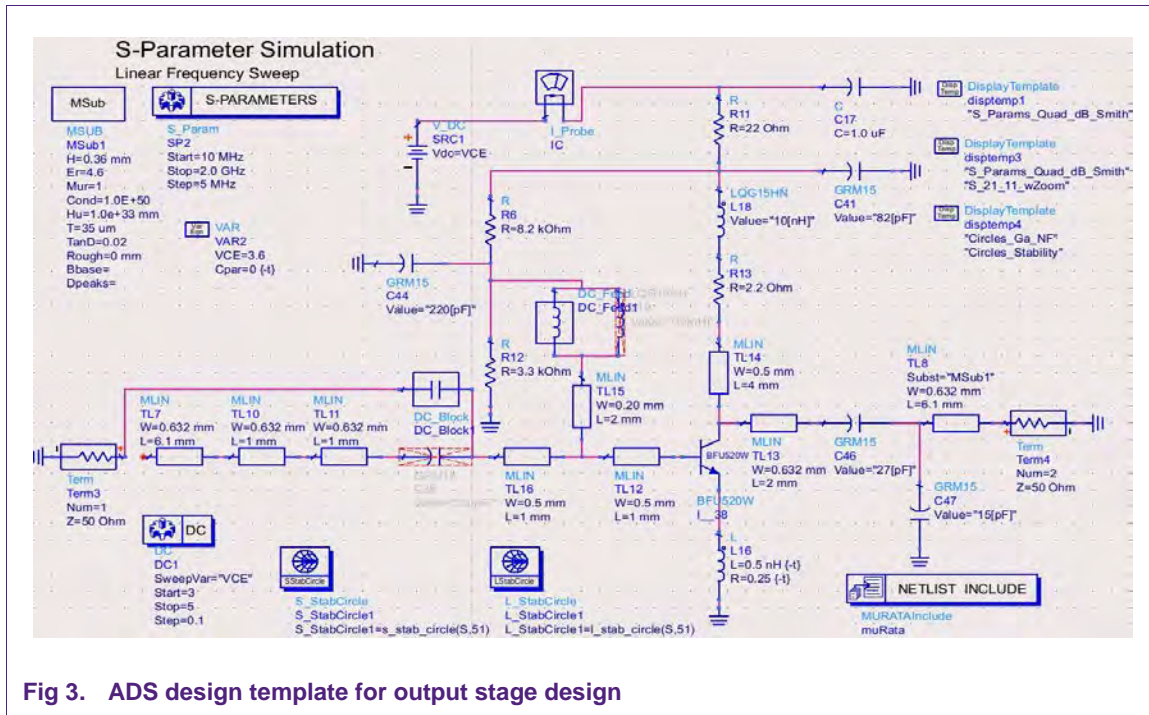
S-Parameter Simulation
Linear Frequency Sweep

MSub
MSUB
MSub1
H=0.36 mm
Er=4.6
Mur=1
Cond=1.0E+50
Hu=1.0e+33 mm
T=35 um
TanD=0.02
Rough=0 mm
Bbase=
Dpeaks=

S-PARAMETERS
S_Param
SP2
Start=10 MHz
Stop=2.0 GHz
Step=5 MHz

VAR
VAR2
VCE=3.6
Cpar=0 {-t}

V_DC
SRC1
Vdc=VCE

I_Probe
IC

R
R11
R=22 Ohm

C
C17
C=1.0 uF

DisplayTemplate
disptemp1
"S_Params_Quad_dB_Smith"

DisplayTemplate
disptemp3
"S_Params_Quad_dB_Smith"
"S_21_11_wZoom"

DisplayTemplate
disptemp4
"Circles_Ga_NF"
"Circles_Stability"

R
R6
R=8.2 kOhm

LQG15HN
L18
Value="10[nH]"

GRM15
C41
Value="82[pF]"

R
R13
R=2.2 Ohm

GRM15
C44
Value="220[pF]"

DC_Feed
DC_Feed1

R
R12
R=3.3 kOhm

MLIN
TL15
W=0.20 mm
L=2 mm

MLIN
TL14
W=0.5 mm
L=4 mm

MLIN
TL8
Subst="MSub1"
W=0.632 mm
L=6.1 mm

MLIN
TL7
W=0.632 mm
L=6.1 mm

MLIN
TL10
W=0.632 mm
L=1 mm

MLIN
TL11
W=0.632 mm
L=1 mm

DC_Block
DC_Block1

MLIN
TL16
W=0.5 mm
L=1 mm

MLIN
TL12
W=0.5 mm
L=1 mm

BFU520W

MLIN
TL13
W=0.632 mm
L=2 mm

GRM15
C46
Value="27[pF]"

Term
Term4
Num=2
Z=50 Ohm

GRM15
C47
Value="15[pF]"

Term
Term3
Num=1
Z=50 Ohm

BFU520W
I_38

L
L16
L=0.5 nH {-t}
R=0.25 {-t}

DC
DC
DC1
SweepVar="VCE"
Start=3
Stop=5
Step=0.1

SStabCircle
S_StabCircle
S_StabCircle1
S_StabCircle1=s_stab_circle(S,51)

LStabCircle
L_StabCircle
L_StabCircle1
L_StabCircle1=l_stab_circle(S,51)

NETLIST INCLUDE
MURATAInclude
muRata

Fig 3. ADS design template for output stage design